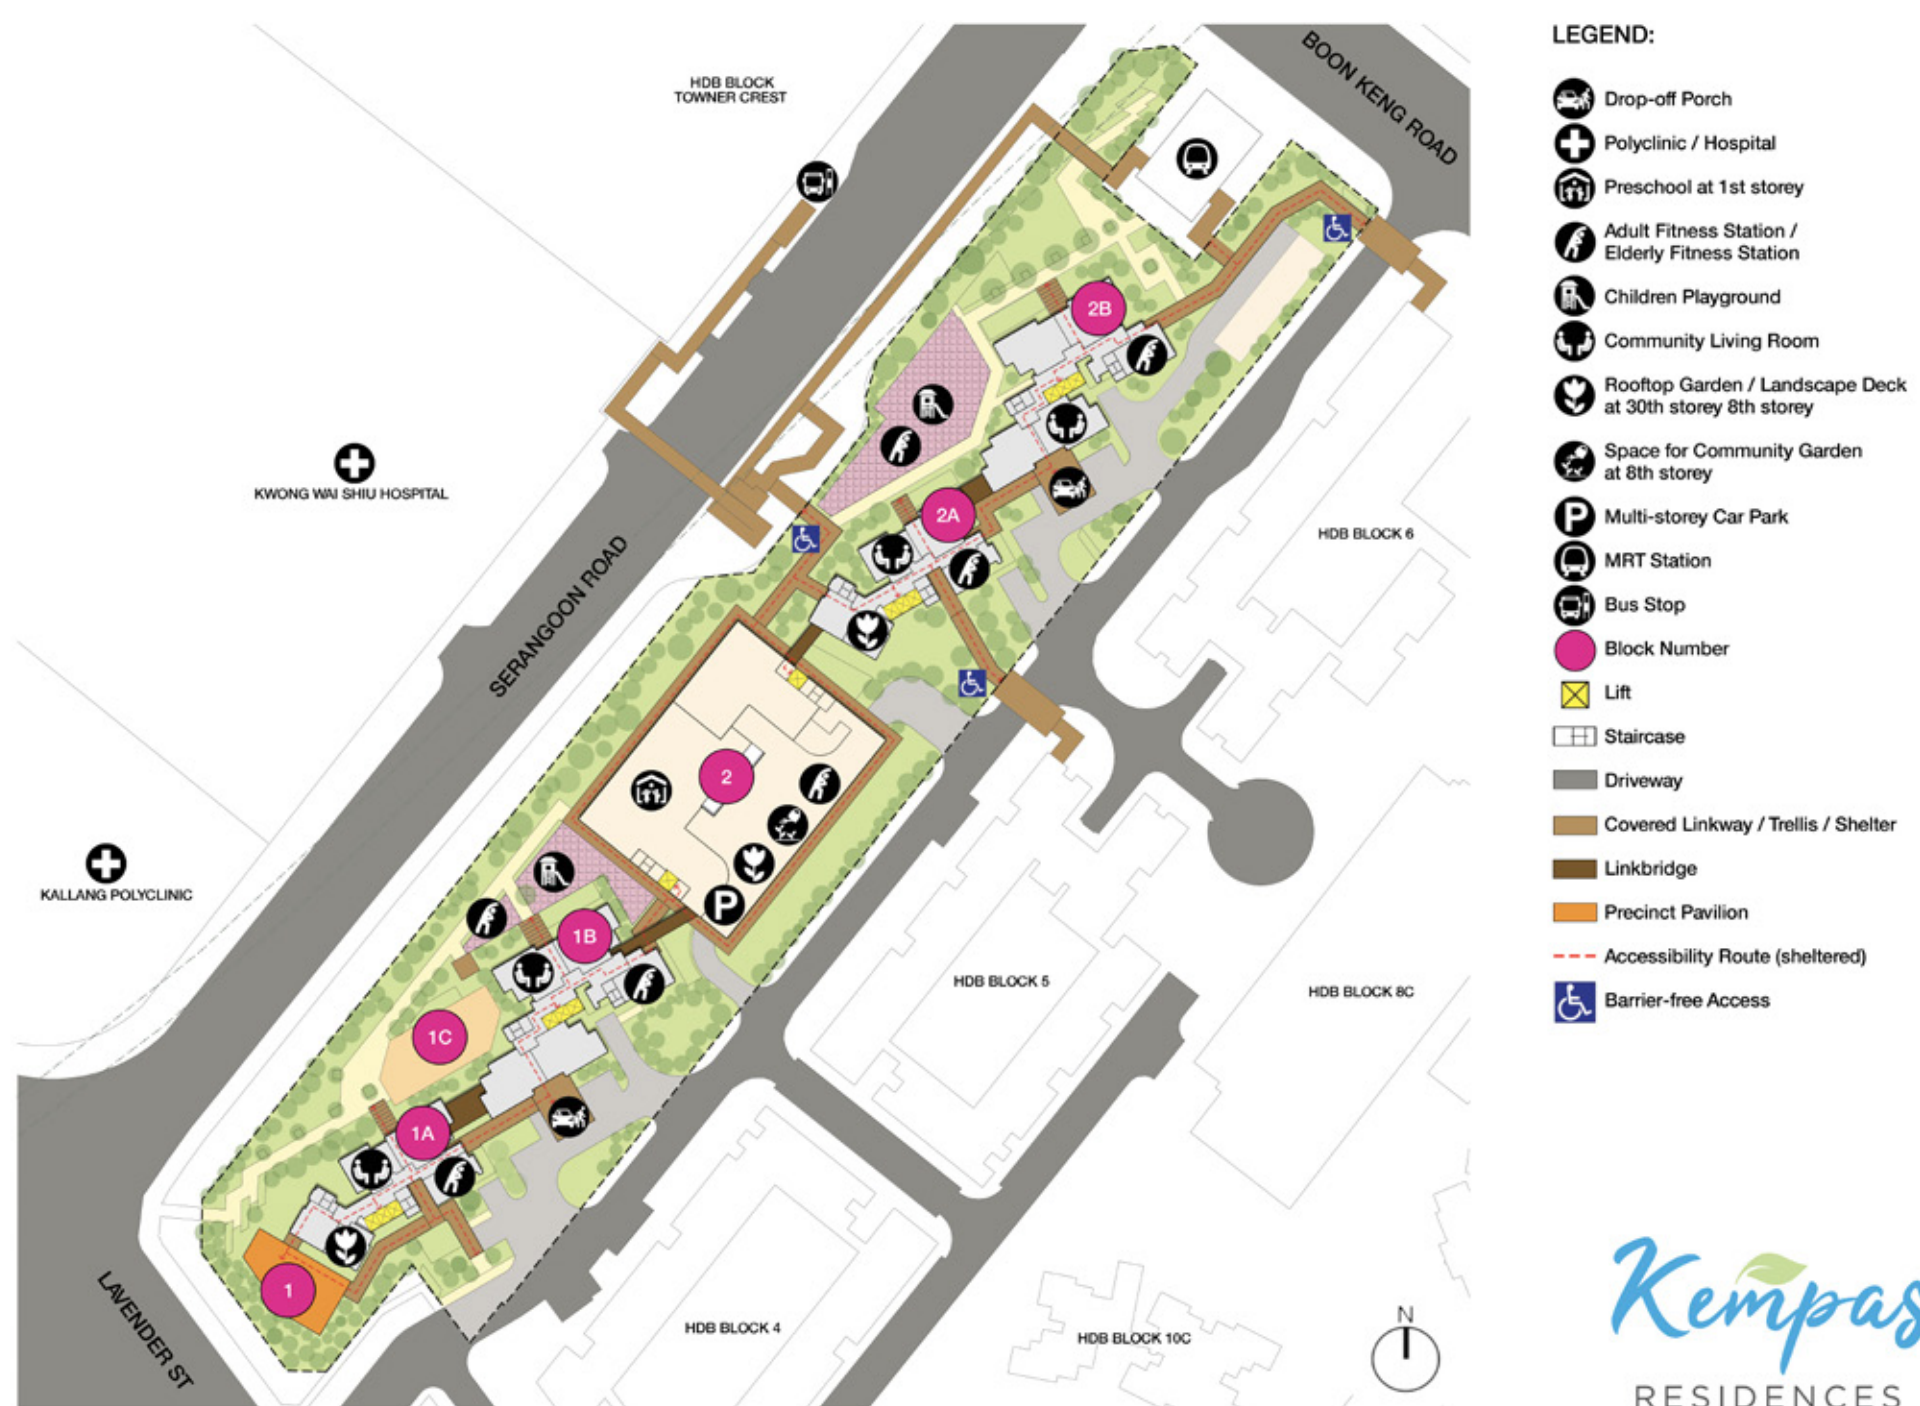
HDB BLOCK TOWNER CREST

BOON KENG ROAD

KWONG WAI SHIU HOSPITAL

SERANGOON ROAD

KALLANG POLYCLINIC

LAVENDER ST

2B

2A

2

1B

1C

1A

1

HDB BLOCK 6

HDB BLOCK 5

HDB BLOCK 8C

HDB BLOCK 4

HDB BLOCK 10C

N

LEGEND:

Drop-off Porch

Polyclinic / Hospital

Preschool at 1st storey

Adult Fitness Station / Elderly Fitness Station

Children Playground

Community Living Room

Rooftop Garden / Landscape Deck at 30th storey 8th storey

Space for Community Garden at 8th storey

Multi-storey Car Park

MRT Station

Bus Stop

Block Number

Lift

Staircase

Driveway

Covered Linkway / Trellis / Shelter

Linkbridge

Precinct Pavilion

Accessibility Route (sheltered)

Barrier-free Access

Kempas

RESIDENCES